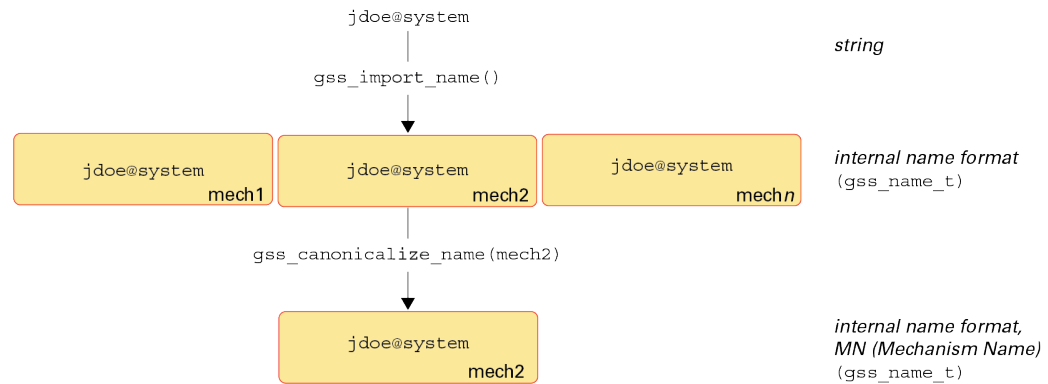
jdoe@system

string

gss_import_name()

jdoe@system
mech1

jdoe@system
mech2

jdoe@system
mech*n*

*internal name format*
(gss_name_t)

gss_canonicalize_name(mech2)

jdoe@system
mech2

*internal name format, MN (Mechanism Name)*
(gss_name_t)